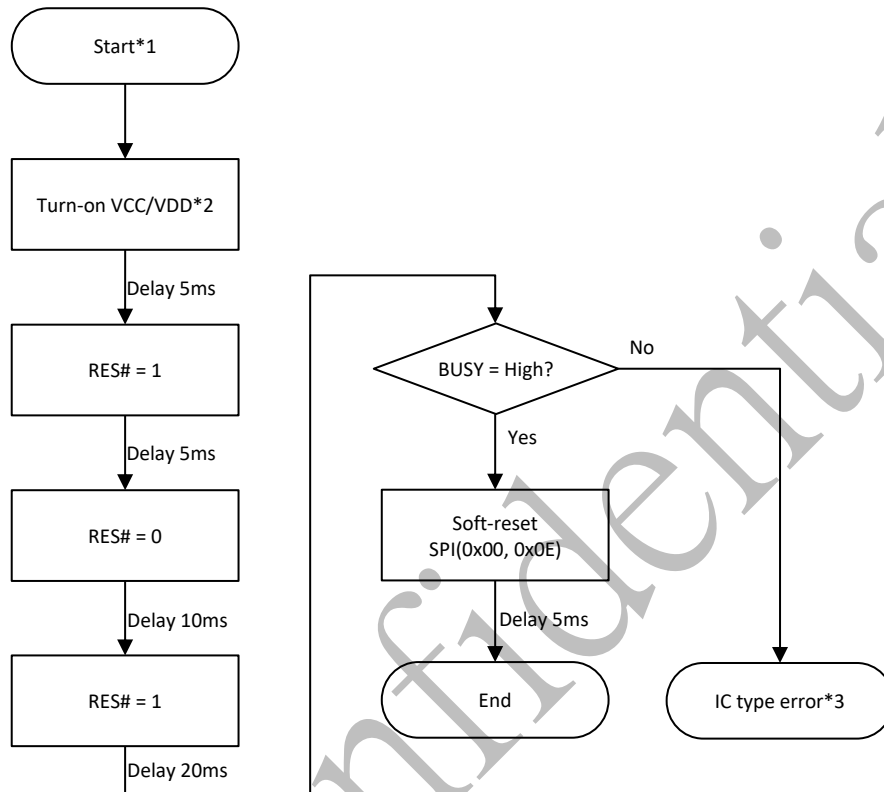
Start*1

Turn-on VCC/VDD*2

Delay 5ms

RES# = 1

Delay 5ms

RES# = 0

Delay 10ms

RES# = 1

Delay 20ms

BUSY = High?

No

Yes

Soft-reset
SPI(0x00, 0x0E)

Delay 5ms

End

IC type error*3

Confidential